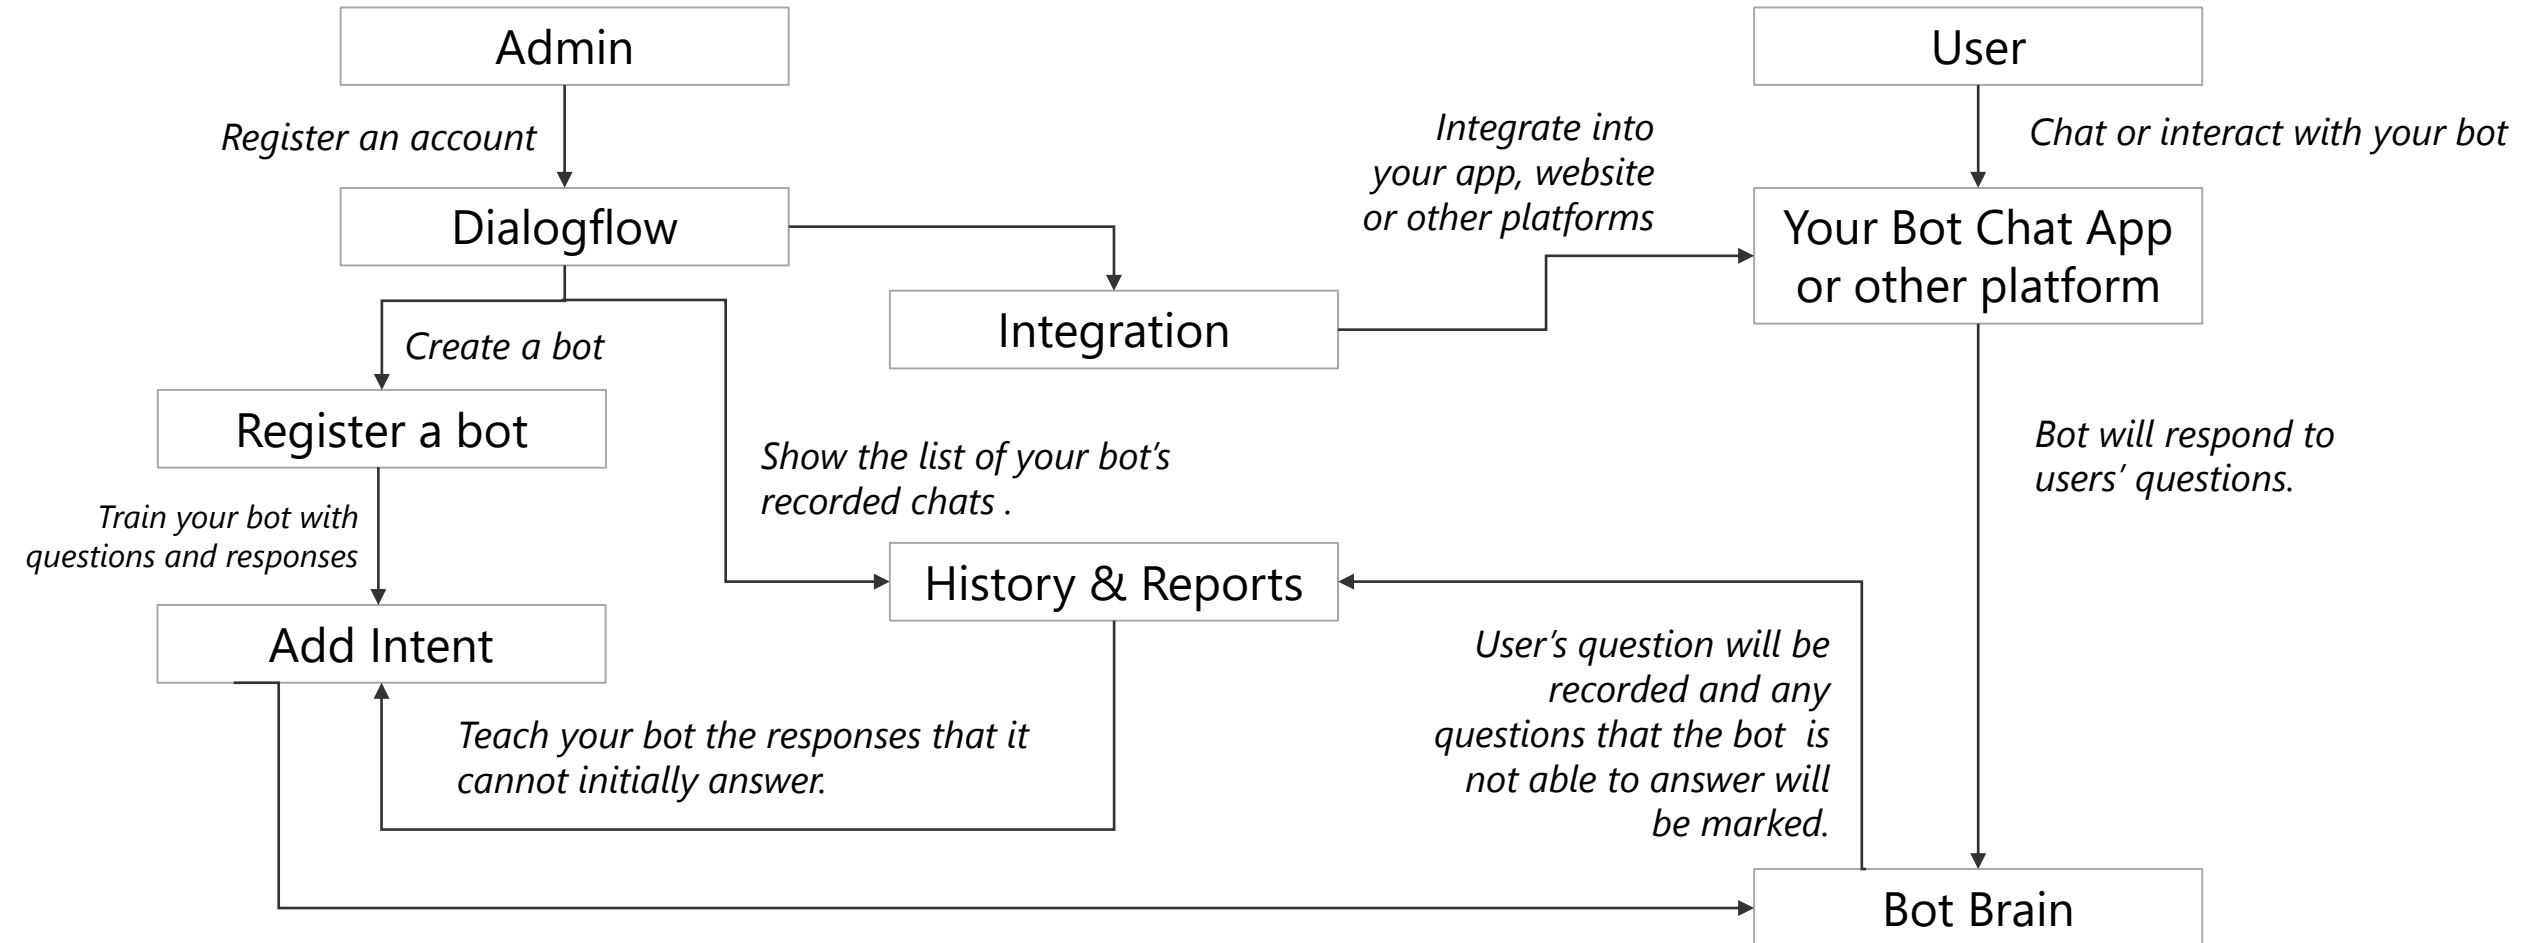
Admin

User

Register an account

Integrate into your app, website or other platforms

Chat or interact with your bot

Dialogflow

Your Bot Chat App or other platform

Integration

Create a bot

Register a bot

Show the list of your bot's recorded chats .

Bot will respond to users' questions.

Train your bot with questions and responses

History & Reports

Add Intent

User's question will be recorded and any questions that the bot is not able to answer will be marked.

Teach your bot the responses that it cannot initially answer.

Bot Brain